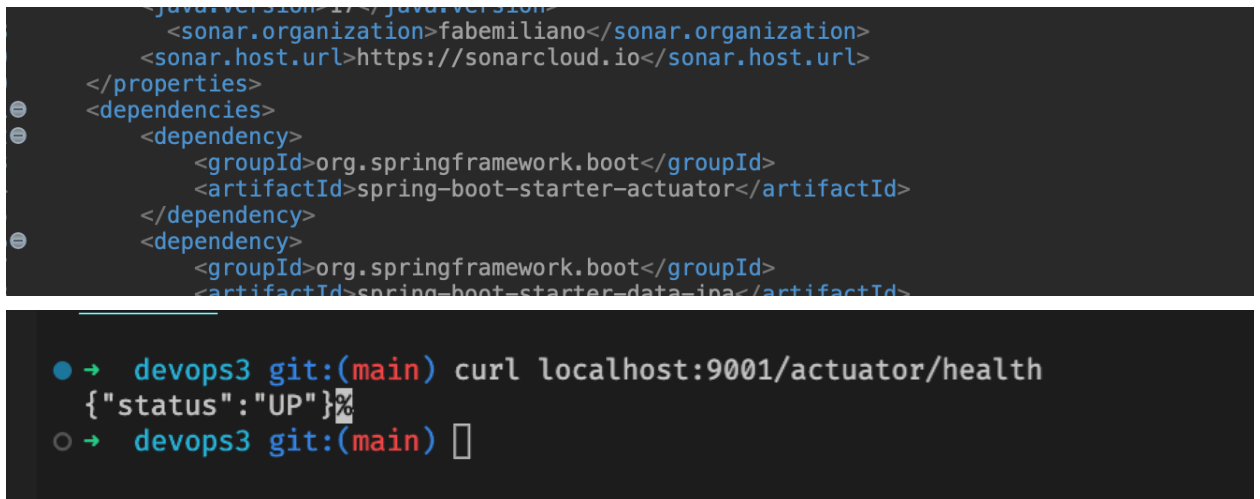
<java.version>17</java.version>
<sonar.organization>fabemiliano</sonar.organization>
<sonar.host.url>https://sonarcloud.io</sonar.host.url>
</properties>
<dependencies>
<dependency>
<groupId>org.springframework.boot</groupId>
<artifactId>spring-boot-starter-actuator</artifactId>
</dependency>
<dependency>
<groupId>org.springframework.boot</groupId>
<artifactId>spring-boot-starter-data-jpa</artifactId>

→ devops3 git:(main) curl localhost:9001/actuator/health
{"status":"UP"}%
→ devops3 git:(main)